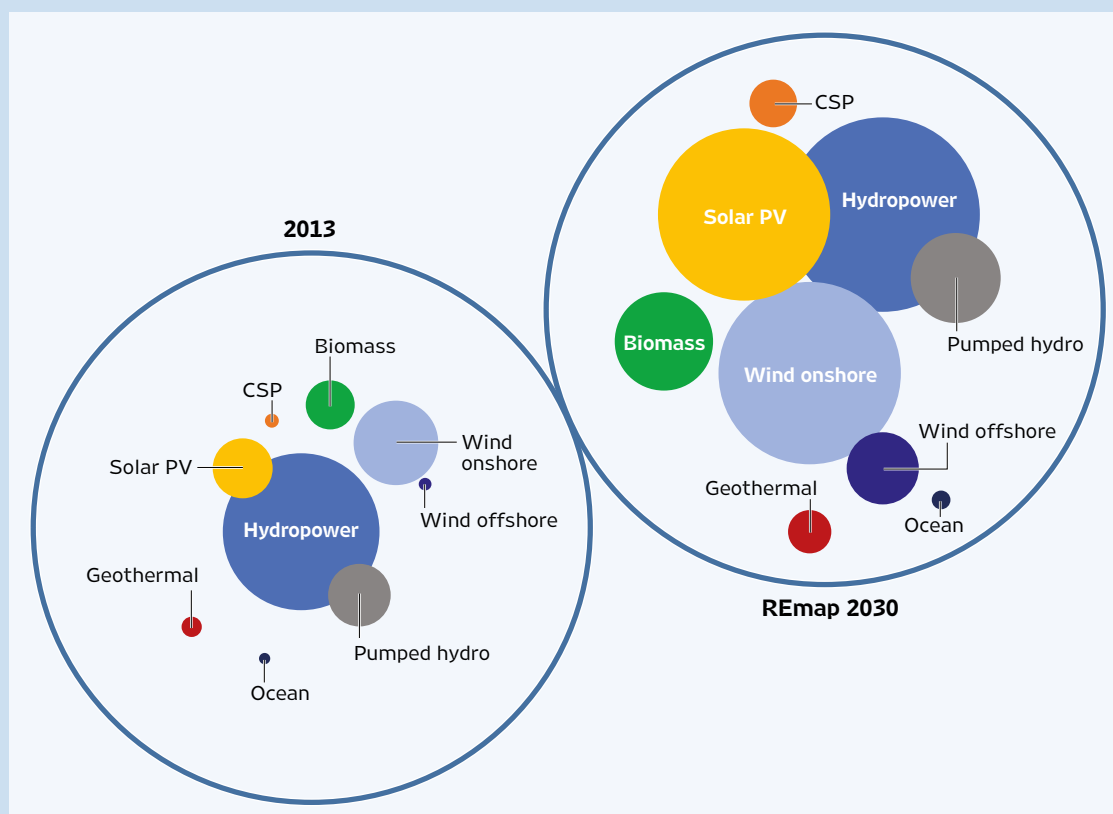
2013

Biomass

CSP

Wind onshore

Solar PV

Hydropower

Wind offshore

Geothermal

Pumped hydro

Ocean

CSP

Solar PV

Hydropower

Pumped hydro

Biomass

Wind onshore

Wind offshore

Geothermal

Ocean

REmap 2030